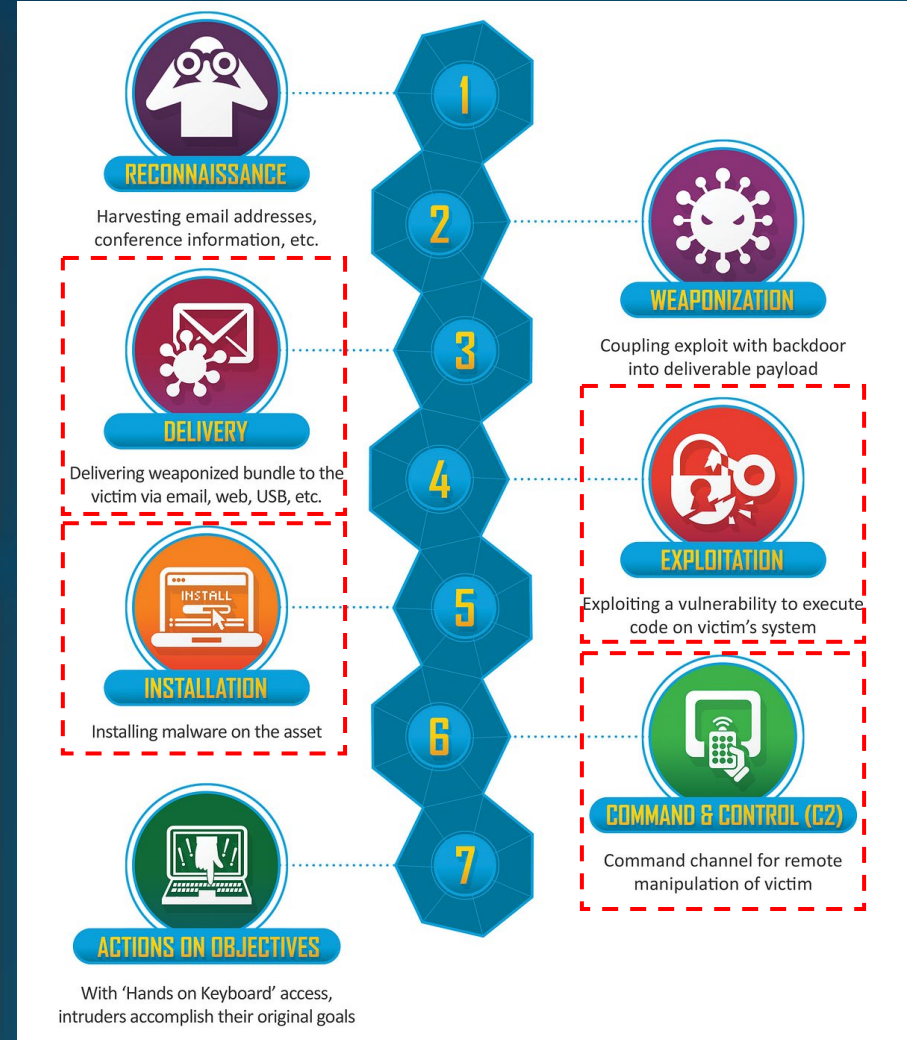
1

RECONNAISSANCE

Harvesting email addresses, conference information, etc.

2

WEAPONIZATION

Coupling exploit with backdoor into deliverable payload

3

DELIVERY

Delivering weaponized bundle to the victim via email, web, USB, etc.

4

EXPLOITATION

Exploiting a vulnerability to execute code on victim's system

5

INSTALL

INSTALLATION

Installing malware on the asset

6

COMMAND & CONTROL (C2)

Command channel for remote manipulation of victim

7

ACTIONS ON OBJECTIVES

With 'Hands on Keyboard' access, intruders accomplish their original goals